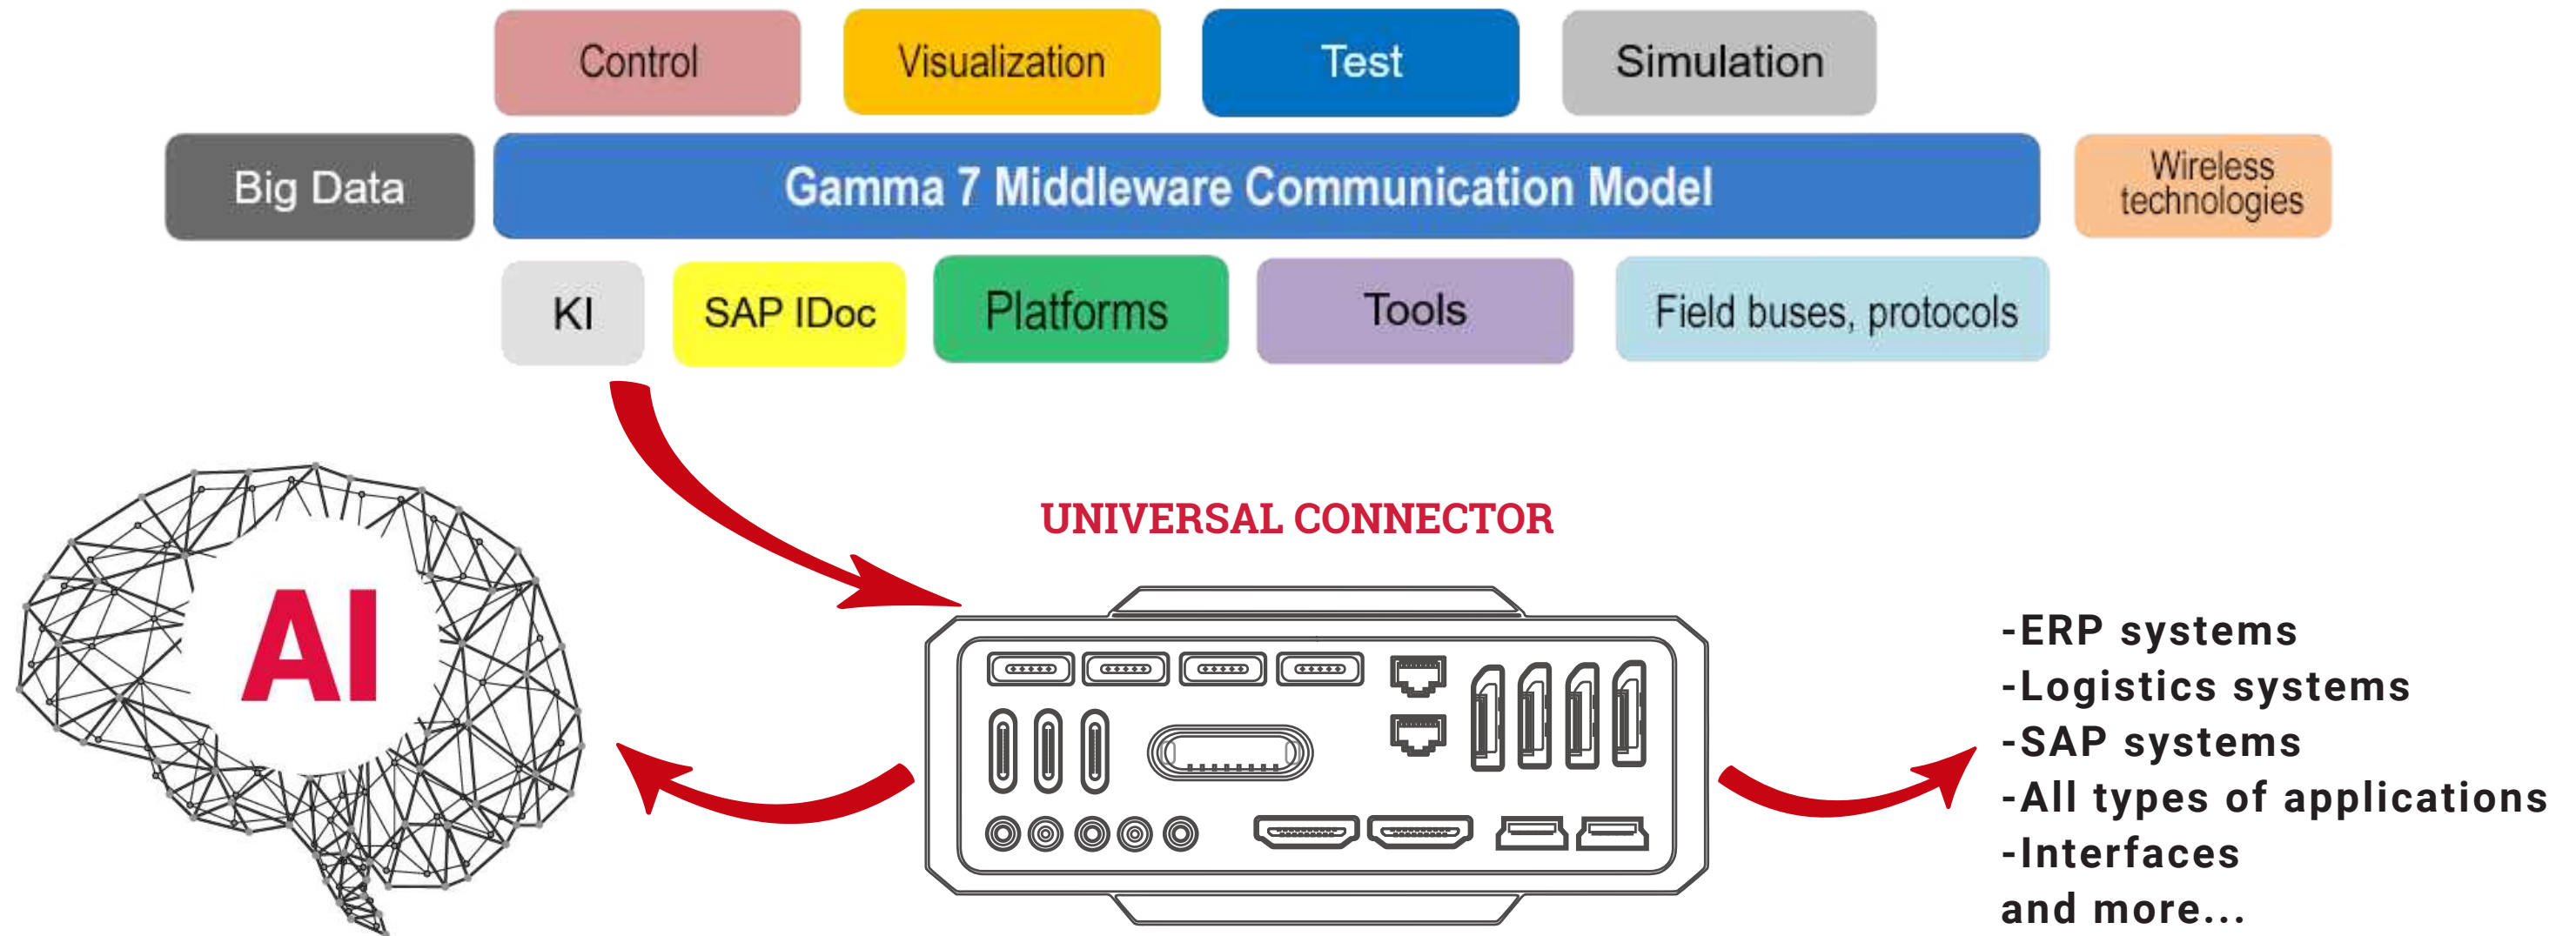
Control Visualization Test Simulation

Big Data Gamma 7 Middleware Communication Model Wireless technologies

KI SAP IDoc Platforms Tools Field buses, protocols

UNIVERSAL CONNECTOR

AI

-ERP systems
-Logistics systems
-SAP systems
-All types of applications
-Interfaces
and more...